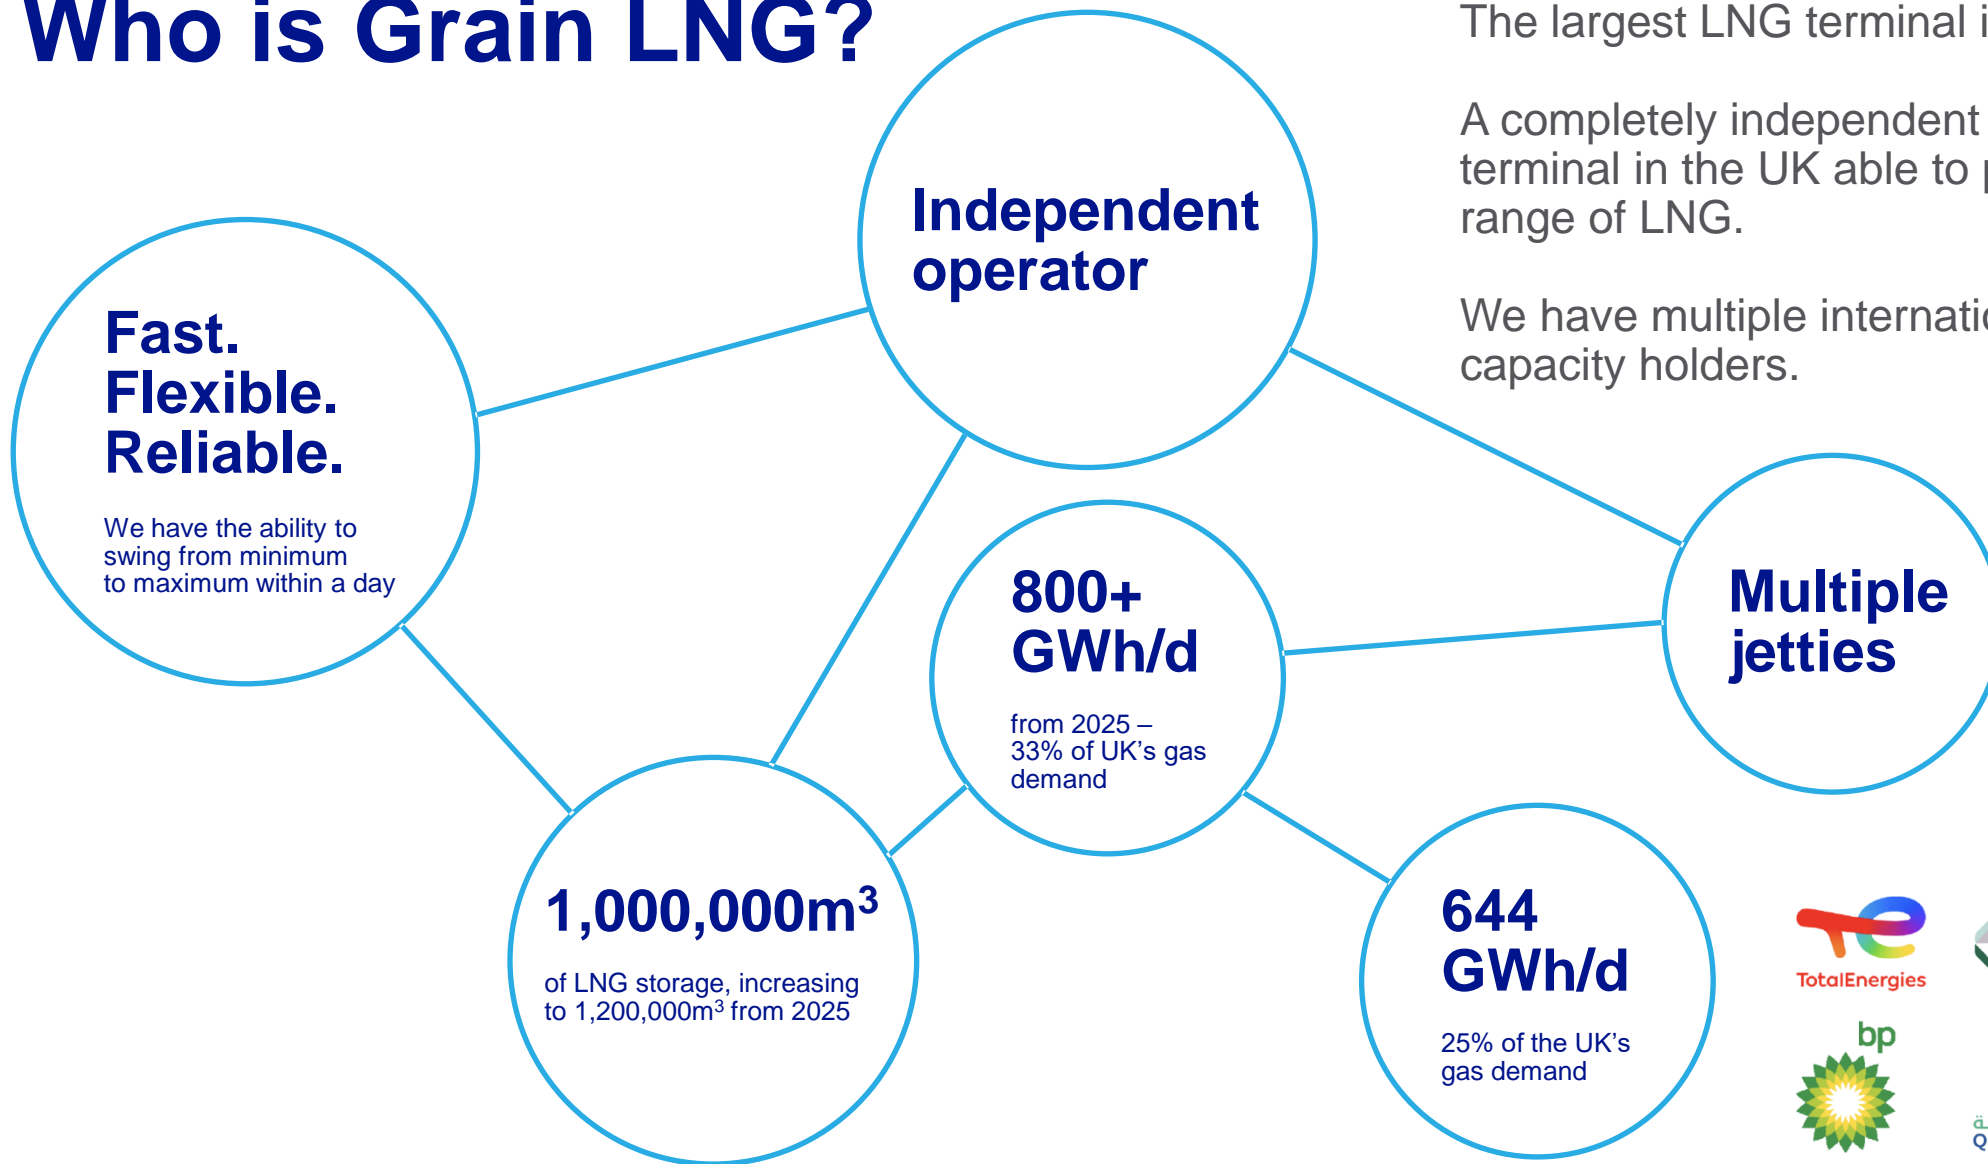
Who is Grain LNG?

The largest LNG terminal i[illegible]

A completely independent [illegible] terminal in the UK able to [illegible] range of LNG.

We have multiple internati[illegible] capacity holders.

Independent operator

Fast. Flexible. Reliable.

We have the ability to swing from minimum to maximum within a day

800+ GWh/d

from 2025 – 33% of UK's gas demand

Multiple jetties

1,000,000m$^3$

of LNG storage, increasing to 1,200,000m$^3$ from 2025

644 GWh/d

25% of the UK's gas demand

TotalEnergies

bp